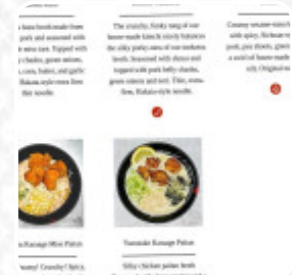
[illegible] base broth made from pork and seasoned with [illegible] sauce. Topped with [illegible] chashu, green onions, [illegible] corn, butter, and garlic. Hakata-style ramen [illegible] noodle.

The crunchy, funky tang of our house-made kimchi nicely balances the silky, porky notes of our tonkotsu broth. Seasoned with chives and topped with pork belly chashu, green onion, and nori. Thin, extra-firm, Hakata-style noodle.

Creamy sesame-based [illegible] with spicy, Sichuan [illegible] pork, bok choy, green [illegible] a swirl of house made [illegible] oil. Originated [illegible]

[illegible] Karaage Miso Paitan

Tsumaido Karaage Paitan

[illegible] Crunchy! Chicken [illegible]

Silky chicken paitan broth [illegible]